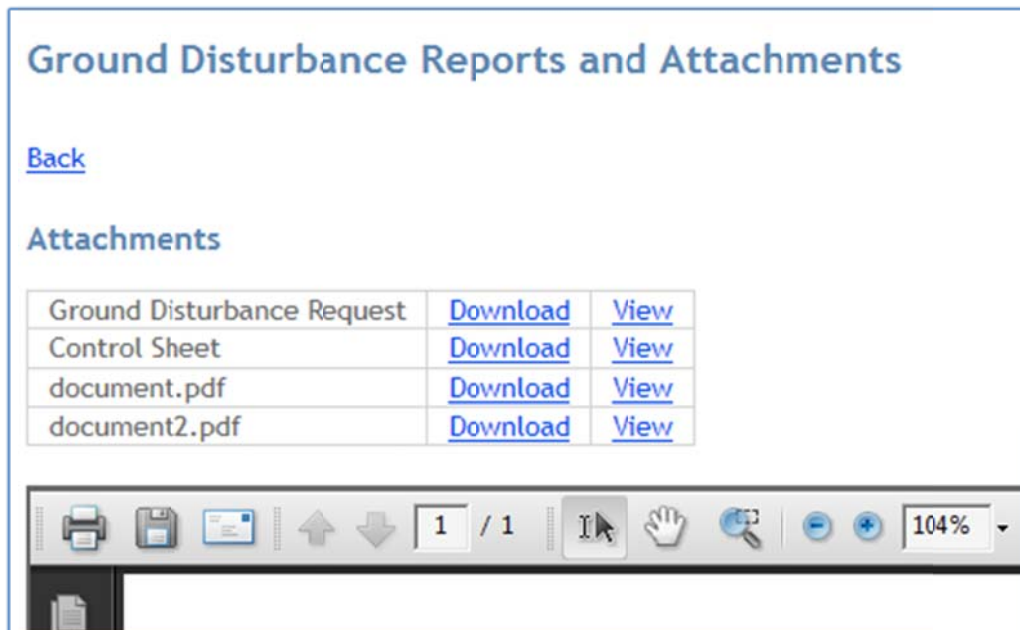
Ground Disturbance Reports and Attachments

Back

Attachments

| | | |
|---|---|---|
| Ground Disturbance Request | Download | View |
| Control Sheet | Download | View |
| document.pdf | Download | View |
| document2.pdf | Download | View |

1 / 1 104%